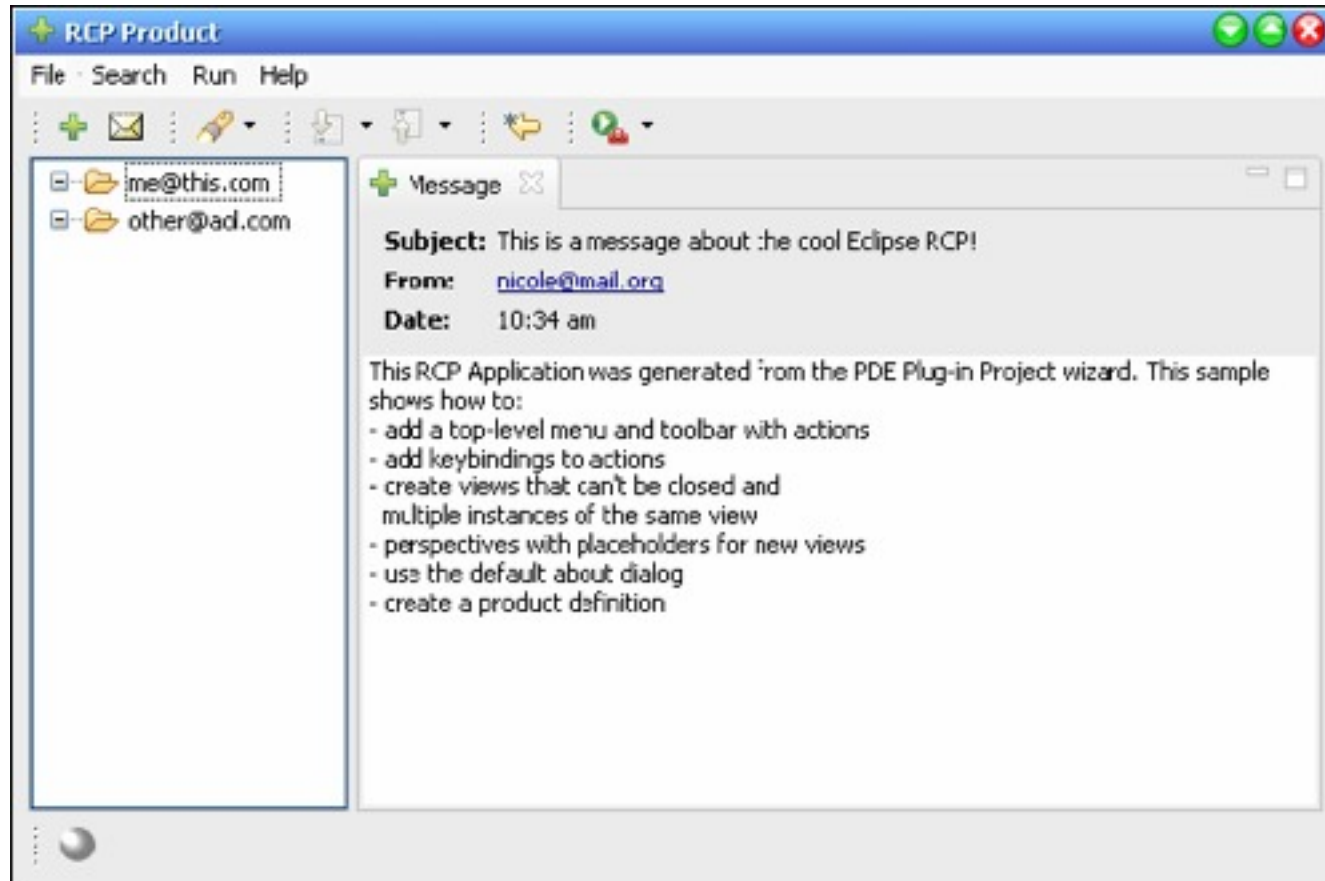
RCP Product

File Search Run Help

me@this.com
other@aol.com

Message

Subject: This is a message about the cool Eclipse RCP!
From: nicole@mail.org
Date: 10:34 am

This RCP Application was generated from the PDE Plug-in Project wizard. This sample shows how to:
- add a top-level menu and toolbar with actions
- add keybindings to actions
- create views that can't be closed and
multiple instances of the same view
- perspectives with placeholders for new views
- use the default about dialog
- create a product definition